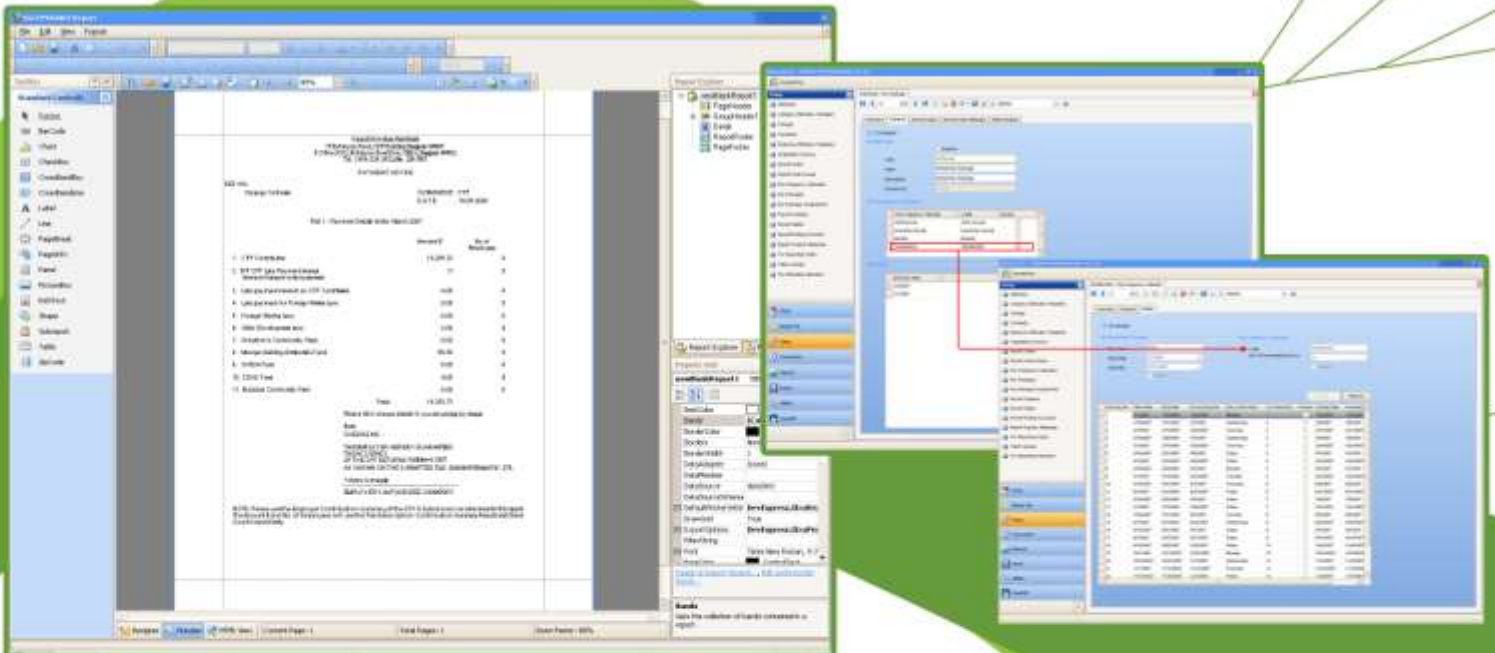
File Edit View Format

Toolbox

Standard Controls

Pointer
BarCode
Chart
CheckBox
CrossBandBox
CrossBandLine
Label
Line
PageBreak
PageInfo
Panel
PictureBox
RichText
Shape
Subreport
Table
ZipCode

Report Explorer

PageHeader
GroupHeader1
Detail
ReportFooter
PageFooter

Report Explorer

BackColor
Bands
BorderColor
Borders
BorderWidth
DataAdapter
DataMember
DataSource
DefaultPrinterSettings
Drawgrid
ExportOptions
FilterString
Font

Bands

Gets the collection of bands contained in a report.

Designer | Preview | HTML View | Current Page: 1 | Total Pages: 1 | Zoom Factor: 100%

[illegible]